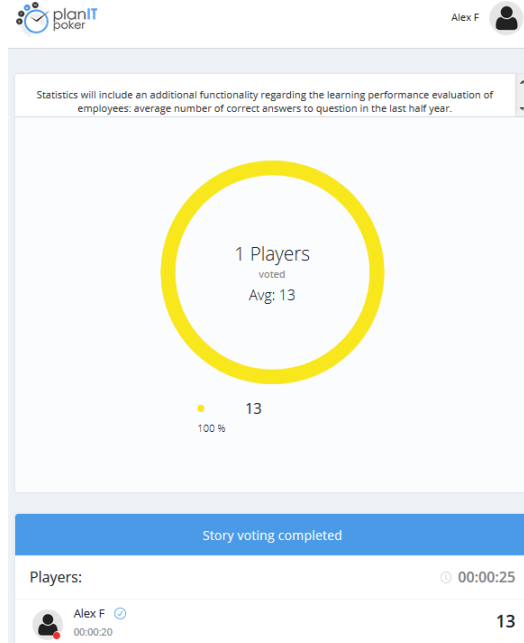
planIT poker

Alex F

Statistics will include an additional functionality regarding the learning performance evaluation of employees: average number of correct answers to question in the last half year.

1 Players
voted
Avg: 13

13
100 %

Story voting completed

Players:

00:00:25

Alex F
00:00:20

13